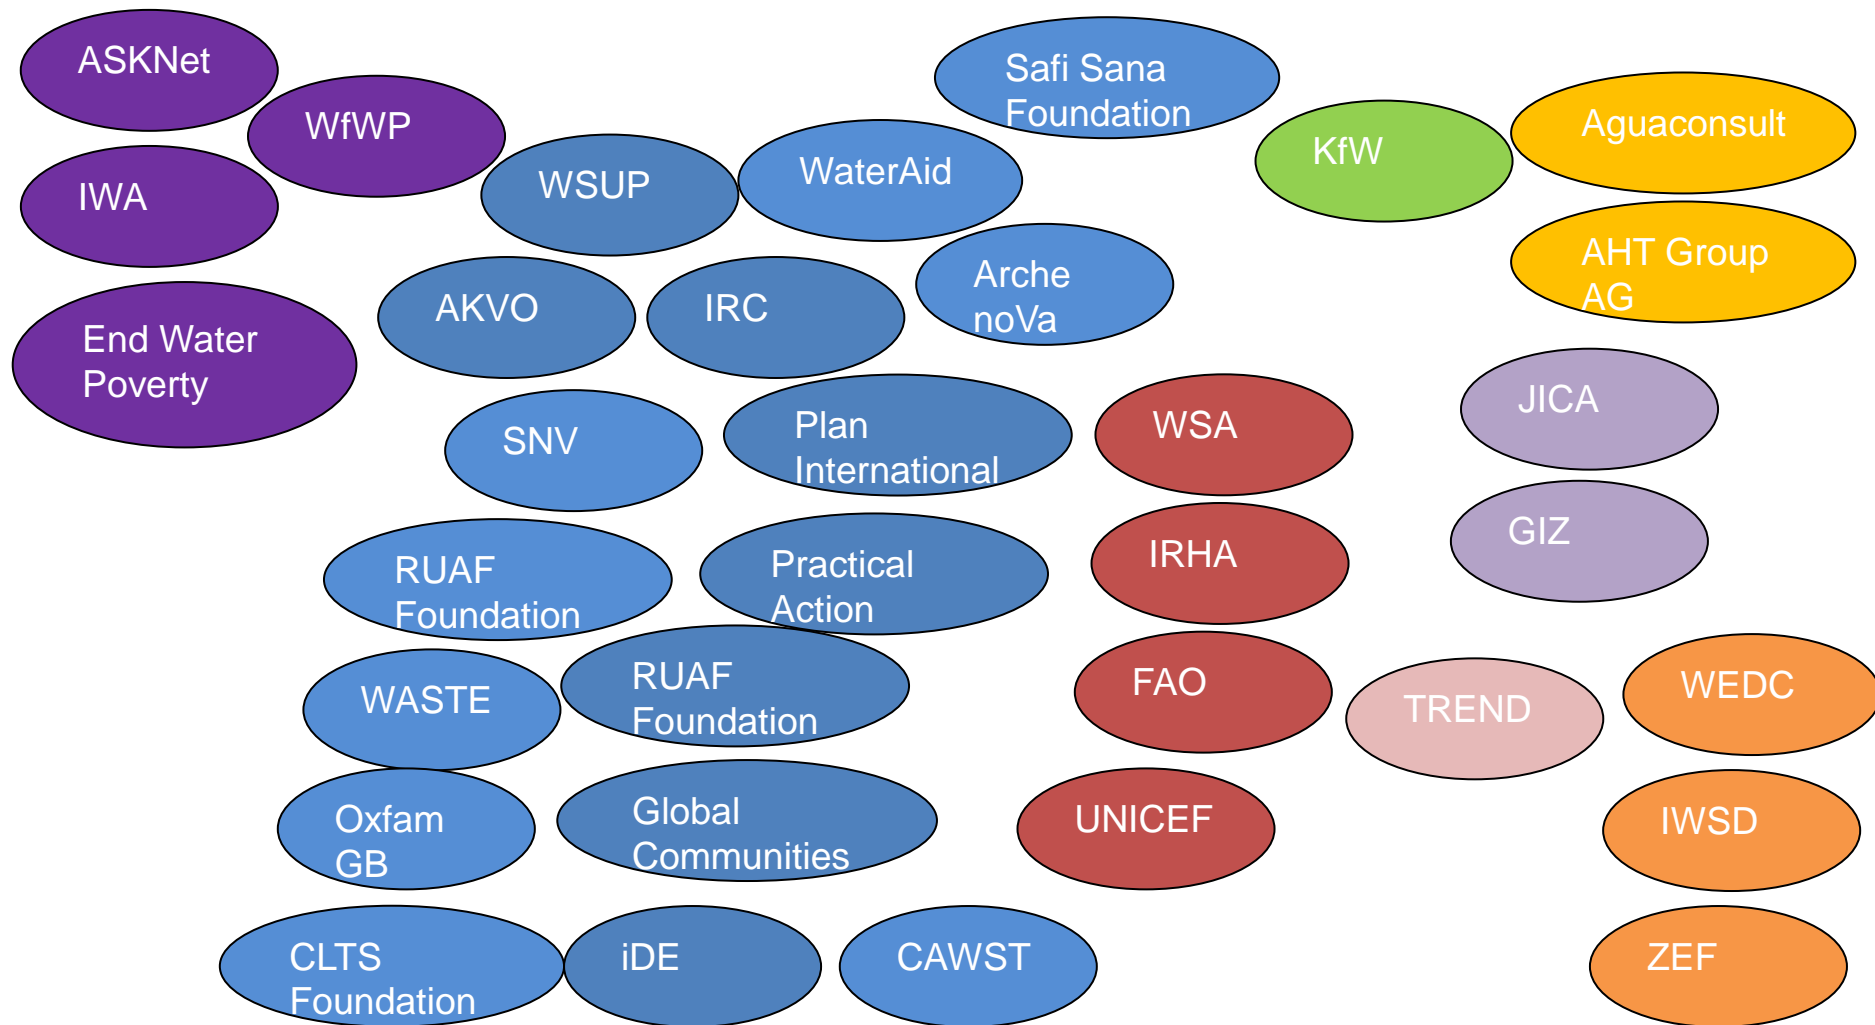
ASKNet

WfWP

IWA

End Water Poverty

WSUP

WaterAid

Safi Sana Foundation

KfW

Aguaconsult

AHT Group AG

AKVO

IRC

Arche noVa

SNV

Plan International

WSA

JICA

GIZ

RUAF Foundation

Practical Action

IRHA

WASTE

RUAF Foundation

FAO

TREND

WEDC

Oxfam GB

Global Communities

UNICEF

IWSD

CLTS Foundation

iDE

CAWST

ZEF